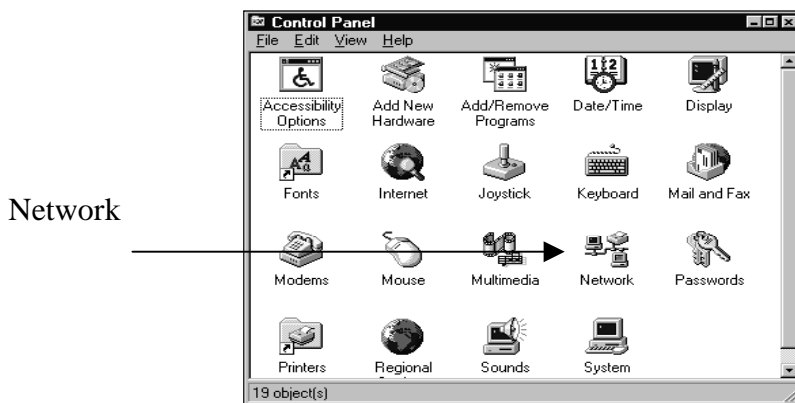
Network

Control Panel
File Edit View Help

Accessibility Options
Add New Hardware
Add/Remove Programs
Date/Time
Display
Fonts
Internet
Joystick
Keyboard
Mail and Fax
Modems
Mouse
Multimedia
Network
Passwords
Printers
Regional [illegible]
Sounds
System

19 object(s)